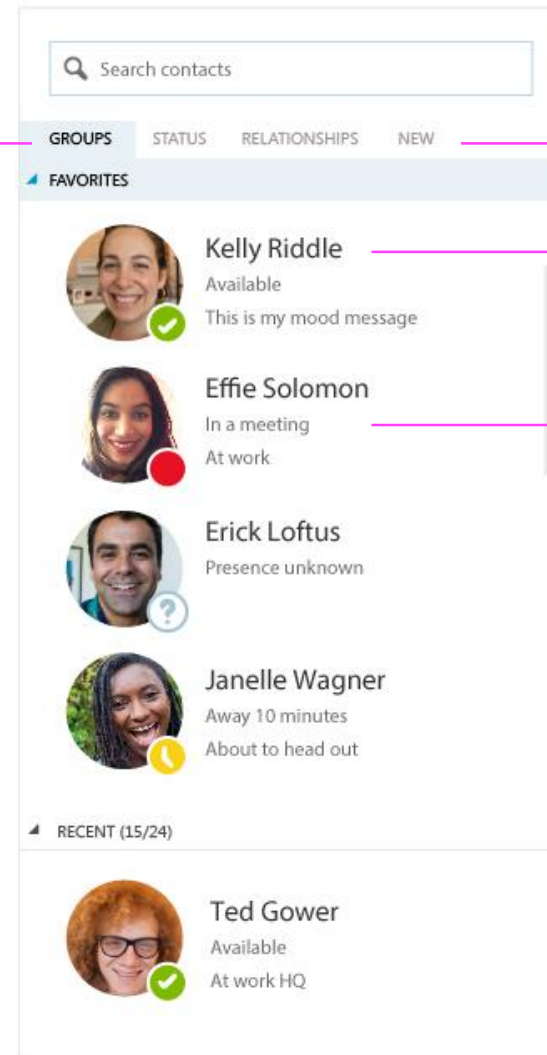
Search contacts

GROUPS STATUS RELATIONSHIPS NEW

FAVORITES

Kelly Riddle
Available
This is my mood message

Effie Solomon
In a meeting
At work

Erick Loftus
Presence unknown

Janelle Wagner
Away 10 minutes
About to head out

RECENT (15/24)

Ted Gower
Available
At work HQ